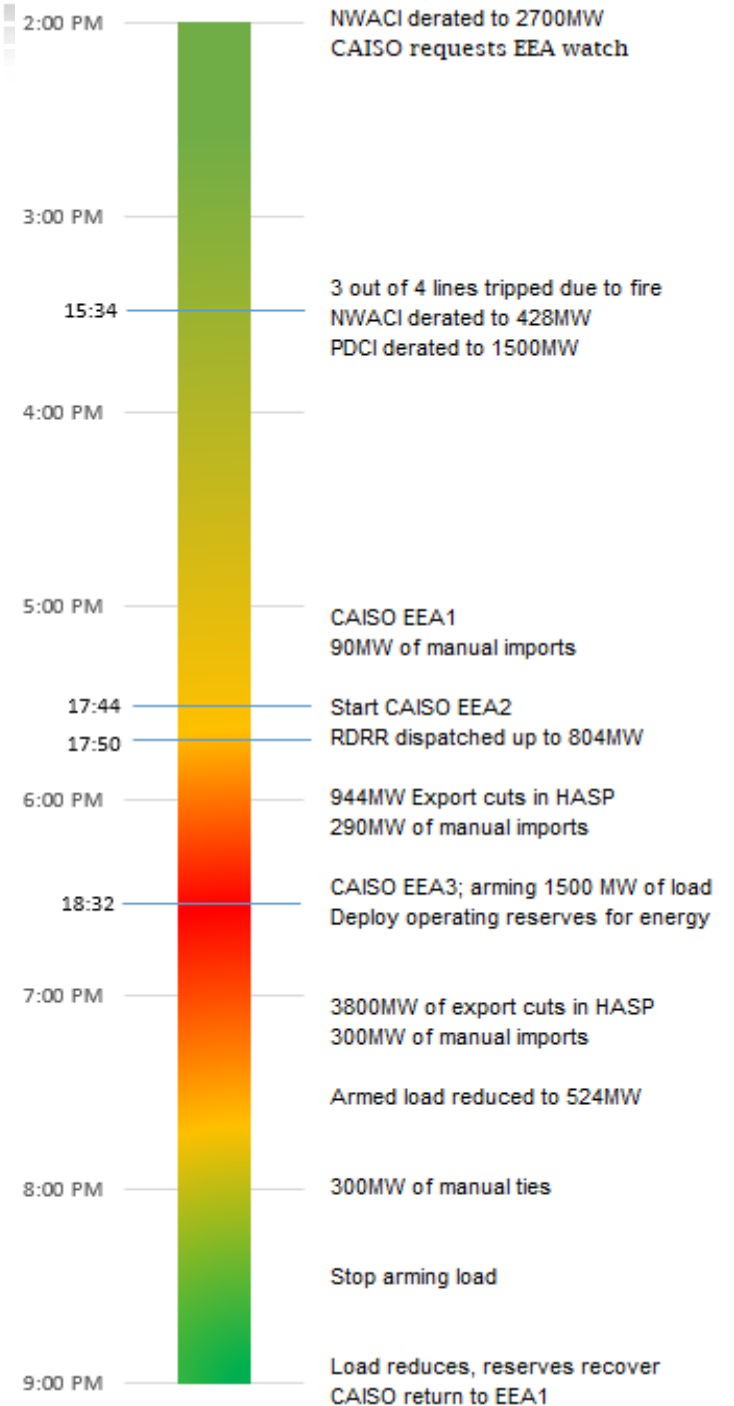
2:00 PM
NWACI derated to 2700MW
CAISO requests EEA watch

3:00 PM

15:34
3 out of 4 lines tripped due to fire
NWACI derated to 428MW
PDCI derated to 1500MW

4:00 PM

5:00 PM
CAISO EEA1
90MW of manual imports

17:44
Start CAISO EEA2

17:50
RDRR dispatched up to 804MW

6:00 PM
944MW Export cuts in HASP
290MW of manual imports

18:32
CAISO EEA3; arming 1500 MW of load
Deploy operating reserves for energy

7:00 PM
3800MW of export cuts in HASP
300MW of manual imports

Armed load reduced to 524MW

8:00 PM
300MW of manual ties

Stop arming load

9:00 PM
Load reduces, reserves recover
CAISO return to EEA1